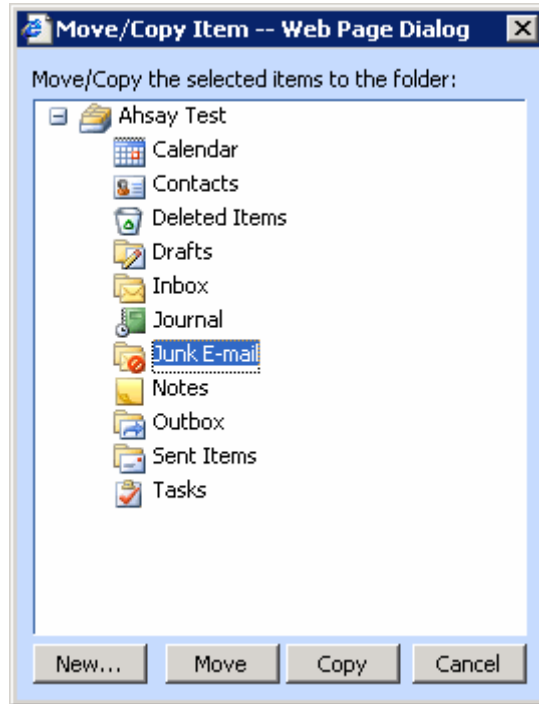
Move/Copy Item -- Web Page Dialog

Move/Copy the selected items to the folder:

Ahsay Test
Calendar
Contacts
Deleted Items
Drafts
Inbox
Journal
Junk E-mail
Notes
Outbox
Sent Items
Tasks

New... Move Copy Cancel